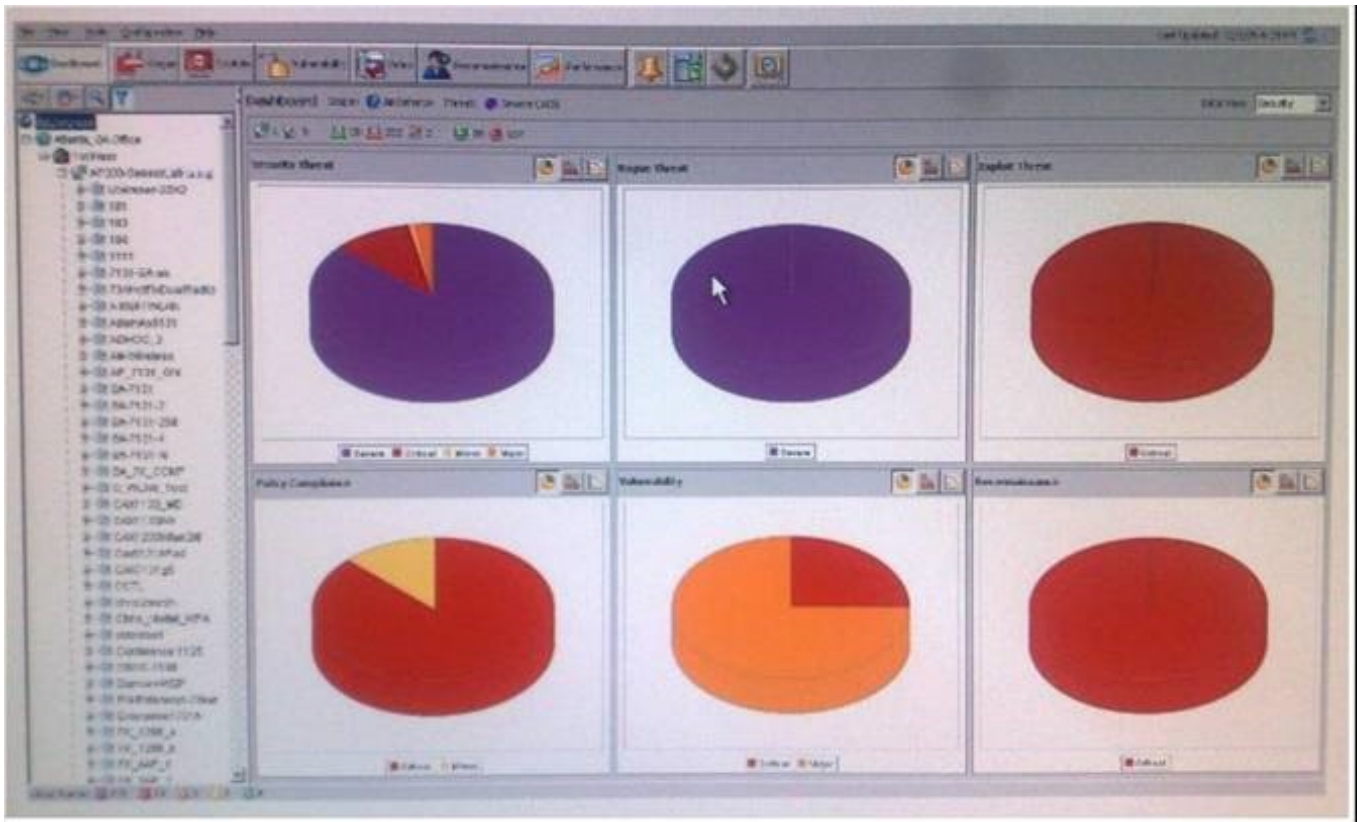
File View Tools Configuration Help
Last Updated: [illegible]

Dashboard | Rogue | Intrusion | Vulnerability | Policy | Reconnaissance | Performance

Dashboard Scope: All Defense Threats: Severe (203)

Security Threat
Severe Critical Minor Major

Rogue Threat
Severe

Exploit Threat
Critical

Policy Compliance
Critical Minor

Vulnerability
Critical Major

Reconnaissance
Critical

Atlanta_GA-Office
TechNet
AP320-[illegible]
Unknown-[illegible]
101
103
104
1111
7131-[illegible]
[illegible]
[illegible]
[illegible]
ADHOC_2
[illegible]
AP_7131_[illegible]
BA-7131
BA-7131-2
BA-7131-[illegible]
BA-7131-4
BA-7131-N
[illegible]
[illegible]
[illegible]
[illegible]
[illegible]
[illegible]
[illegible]
CCTL
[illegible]
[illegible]
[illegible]
Conference 1125
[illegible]
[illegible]
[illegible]
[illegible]
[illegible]
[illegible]
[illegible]
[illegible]